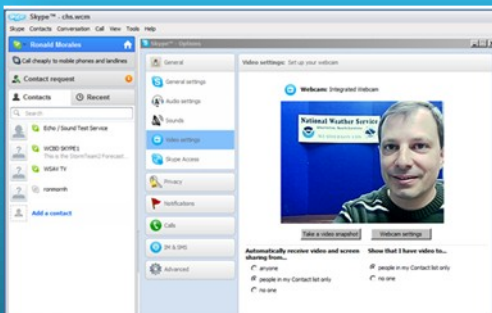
Skype™ - chs.wcm

Skype Contacts Conversation Call View Tools Help

Ronald Morales

Call cheaply to mobile phones and landlines

Contact request

Contacts

Recent

Search

Echo / Sound Test Service

WCBD SKYPE1

This is the StormTeam2 Forecast...

WSAV TV

rcnmarth

Add a contact

Skype™ - Options

General

General settings

Audio settings

Sounds

Video settings

Skype Access

Privacy

Notifications

Calls

IM & SMS

Advanced

Video settings: Set up your webcam

Webcam: Integrated Webcam

National Weather Service

Take a video snapshot

Webcam settings

Automatically receive video and screen sharing from...

anyone

people in my Contact list only

no one

Show that I have video to...

people in my Contact list only

no one